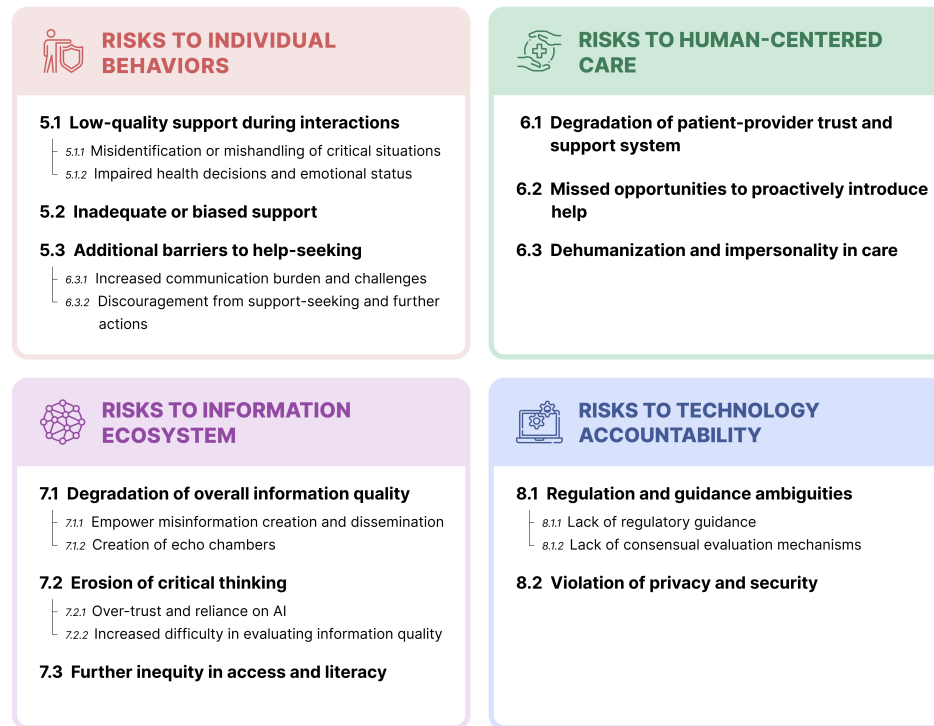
RISKS TO INDIVIDUAL BEHAVIORS

5.1 Low-quality support during interactions

5.1.1 Misidentification or mishandling of critical situations

5.1.2 Impaired health decisions and emotional status

5.2 Inadequate or biased support

5.3 Additional barriers to help-seeking

6.3.1 Increased communication burden and challenges

6.3.2 Discouragement from support-seeking and further actions

RISKS TO HUMAN-CENTERED CARE

6.1 Degradation of patient-provider trust and support system

6.2 Missed opportunities to proactively introduce help

6.3 Dehumanization and impersonality in care

RISKS TO INFORMATION ECOSYSTEM

7.1 Degradation of overall information quality

7.1.1 Empower misinformation creation and dissemination

7.1.2 Creation of echo chambers

7.2 Erosion of critical thinking

7.2.1 Over-trust and reliance on AI

7.2.2 Increased difficulty in evaluating information quality

7.3 Further inequity in access and literacy

RISKS TO TECHNOLOGY ACCOUNTABILITY

8.1 Regulation and guidance ambiguities

8.1.1 Lack of regulatory guidance

8.1.2 Lack of consensual evaluation mechanisms

8.2 Violation of privacy and security